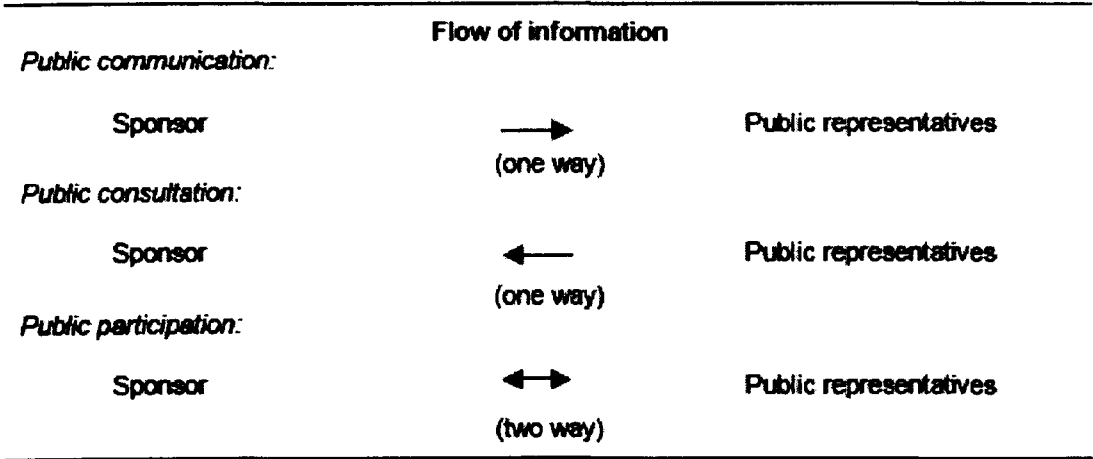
Flow of information

*Public communication:*

Sponsor → Public representatives
(one way)

*Public consultation:*

Sponsor ← Public representatives
(one way)

*Public participation:*

Sponsor ↔ Public representatives
(two way)